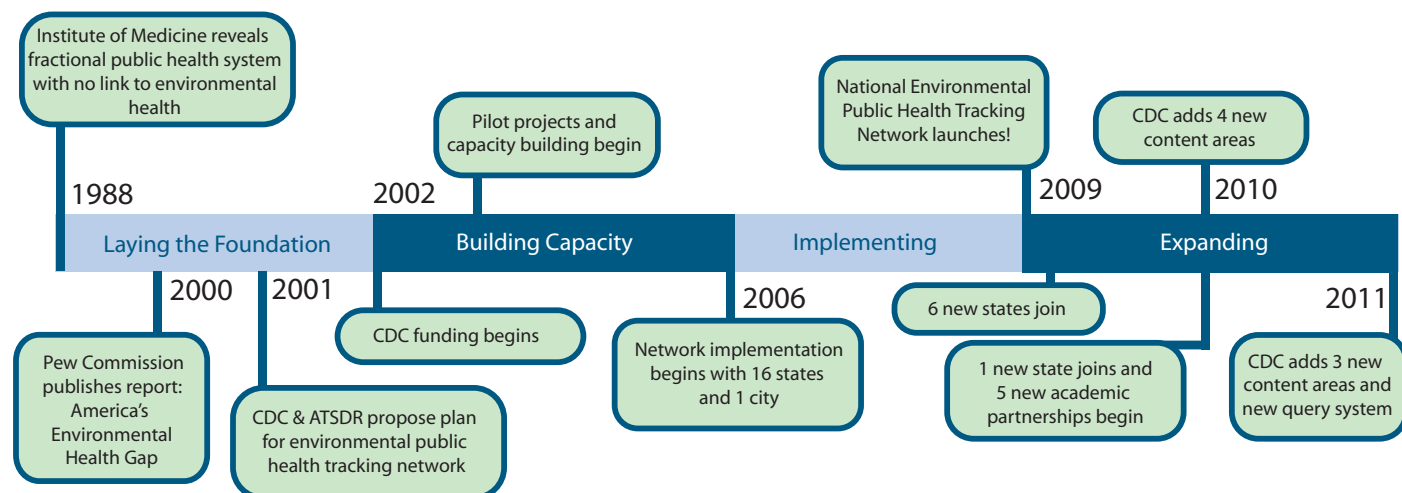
Institute of Medicine reveals fractional public health system with no link to environmental health

1988

Pilot projects and capacity building begin

2002

National Environmental Public Health Tracking Network launches!

CDC adds 4 new content areas

2009

2010

Laying the Foundation

Building Capacity

Implementing

Expanding

2000

2001

2006

2011

Pew Commission publishes report: America's Environmental Health Gap

CDC & ATSDR propose plan for environmental public health tracking network

CDC funding begins

Network implementation begins with 16 states and 1 city

6 new states join

1 new state joins and 5 new academic partnerships begin

CDC adds 3 new content areas and new query system